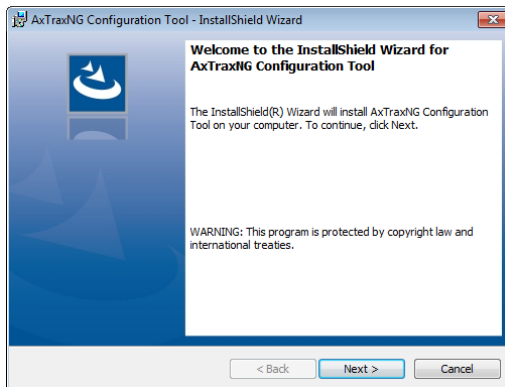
AxTraxNG Configuration Tool - InstallShield Wizard

Welcome to the InstallShield Wizard for AxTraxNG Configuration Tool

The InstallShield(R) Wizard will install AxTraxNG Configuration Tool on your computer. To continue, click Next.

WARNING: This program is protected by copyright law and international treaties.

< Back
Next >
Cancel